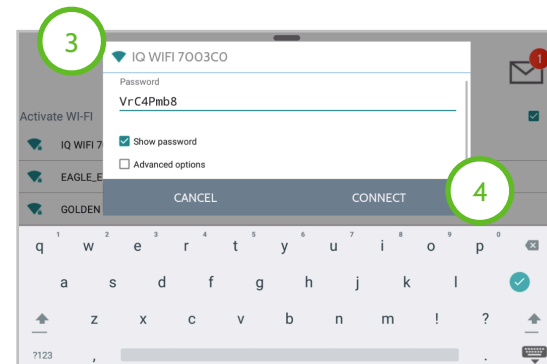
3

IQ WIFI 7003C0

Password

VrC4Pmb8

Show password

Advanced options

CANCEL

CONNECT

4

1

Activate WI-FI

IQ WIFI 7

EAGLE_E

GOLDEN

1 q
2 w
3 e
4 r
5 t
6 y
7 u
8 i
9 o
0 p

a s d f g h j k l

z x c v b n m ! ?

?123
,
.